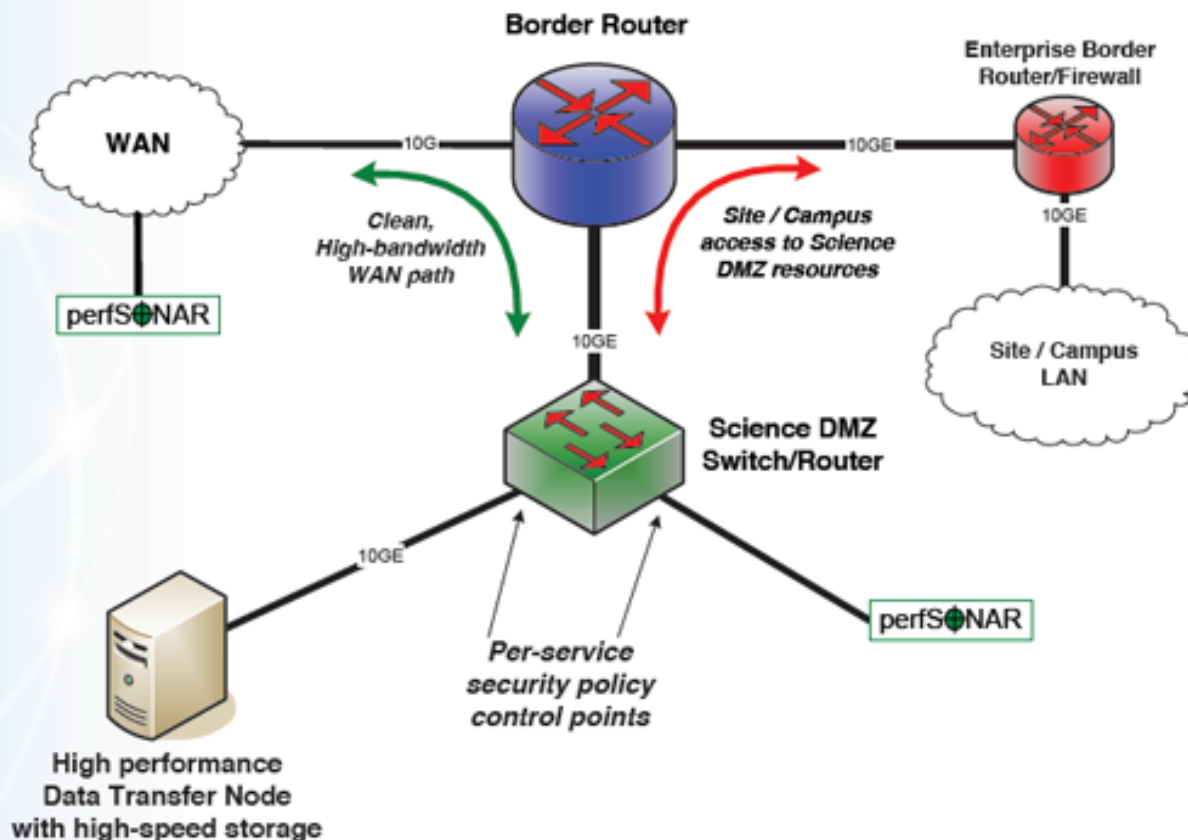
Border Router

Enterprise Border Router/Firewall

WAN

10G

10GE

Clean, High-bandwidth WAN path

Site / Campus access to Science DMZ resources

10GE

perfSONAR

10GE

Site / Campus LAN

Science DMZ Switch/Router

10GE

perfSONAR

Per-service security policy control points

High performance Data Transfer Node with high-speed storage